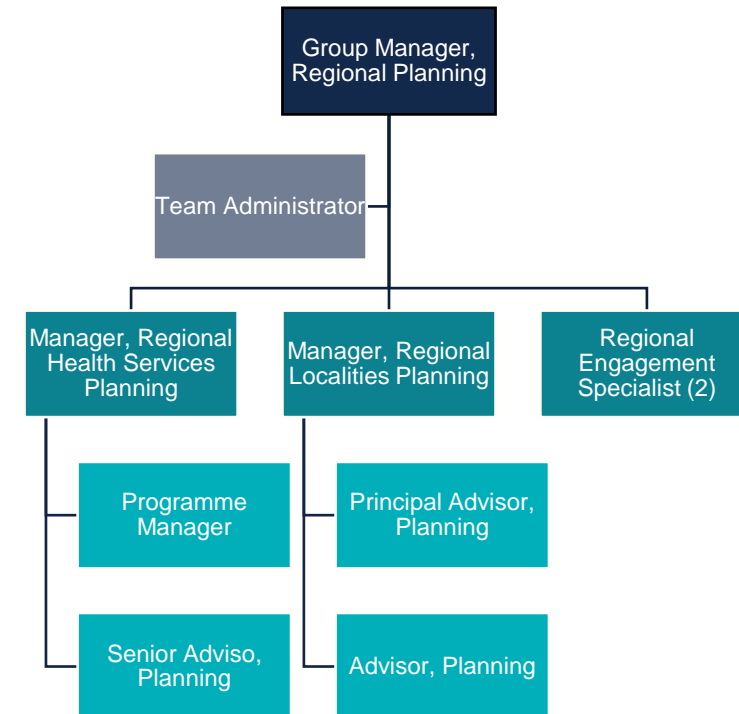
Group Manager, Regional Planning

Team Administrator

Manager, Regional Health Services Planning

Manager, Regional Localities Planning

Regional Engagement Specialist (2)

Programme Manager

Senior Adviso, Planning

Principal Advisor, Planning

Advisor, Planning